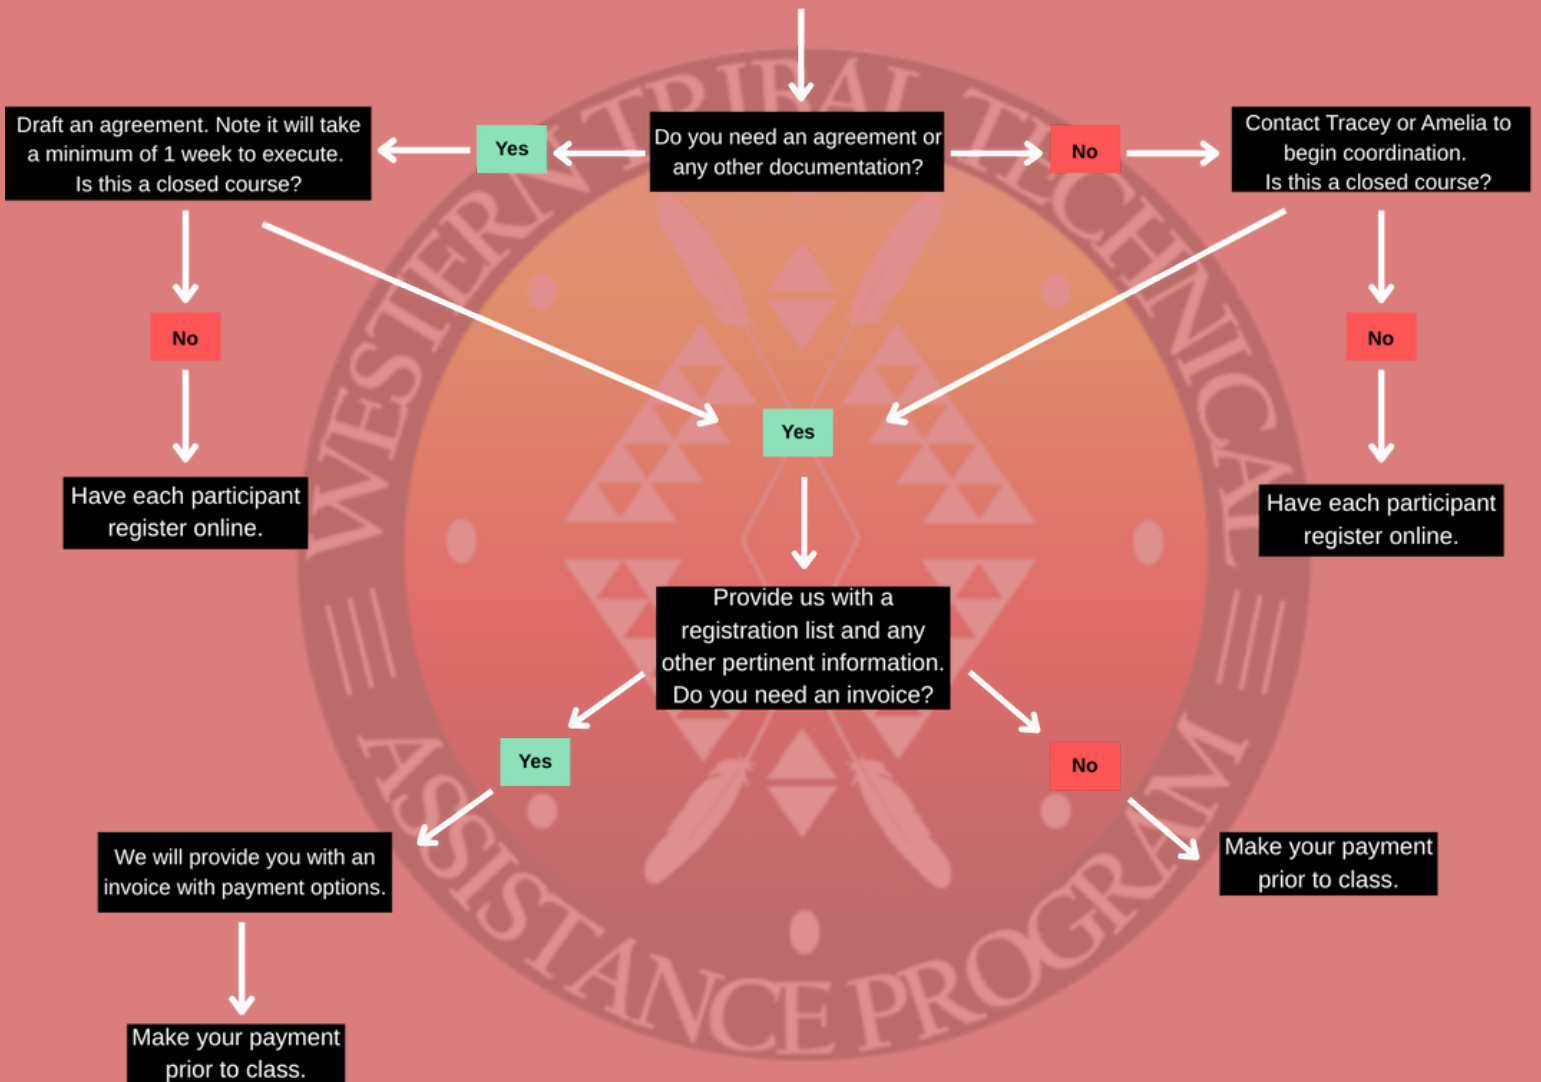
Do you need an agreement or any other documentation?

Yes

Draft an agreement. Note it will take a minimum of 1 week to execute. Is this a closed course?

No

Contact Tracey or Amelia to begin coordination. Is this a closed course?

No

Have each participant register online.

Yes

No

Have each participant register online.

Provide us with a registration list and any other pertinent information. Do you need an invoice?

Yes

We will provide you with an invoice with payment options.

Make your payment prior to class.

No

Make your payment prior to class.

WESTERN TRIBAL TECHNICAL ASSISTANCE PROGRAM